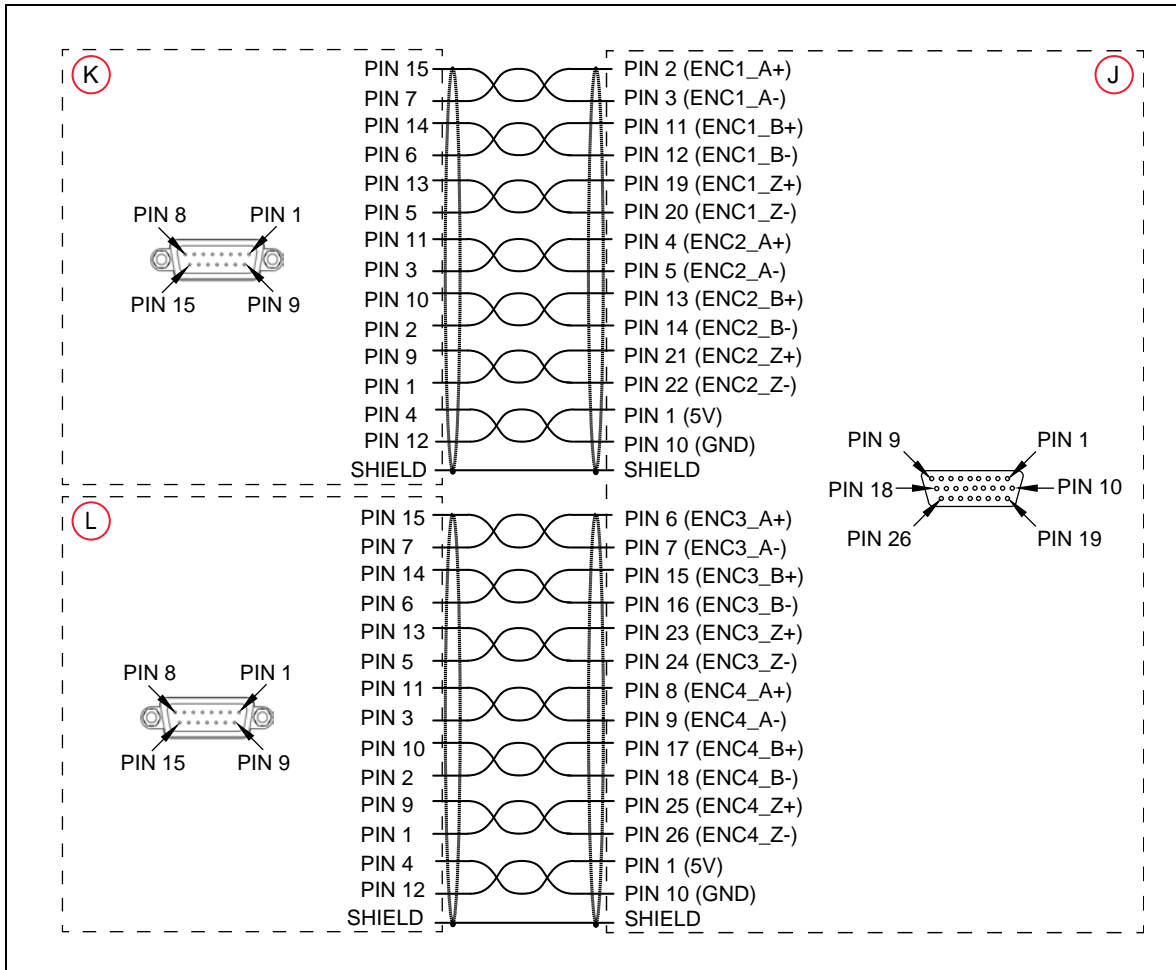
K

PIN 8 PIN 1
PIN 15 PIN 9

PIN 15
PIN 7
PIN 14
PIN 6
PIN 13
PIN 5
PIN 11
PIN 3
PIN 10
PIN 2
PIN 9
PIN 1
PIN 4
PIN 12
SHIELD

PIN 2 (ENC1_A+)
PIN 3 (ENC1_A-)
PIN 11 (ENC1_B+)
PIN 12 (ENC1_B-)
PIN 19 (ENC1_Z+)
PIN 20 (ENC1_Z-)
PIN 4 (ENC2_A+)
PIN 5 (ENC2_A-)
PIN 13 (ENC2_B+)
PIN 14 (ENC2_B-)
PIN 21 (ENC2_Z+)
PIN 22 (ENC2_Z-)
PIN 1 (5V)
PIN 10 (GND)
SHIELD

J

PIN 9 PIN 1
PIN 18 PIN 10
PIN 26 PIN 19

L

PIN 8 PIN 1
PIN 15 PIN 9

PIN 15
PIN 7
PIN 14
PIN 6
PIN 13
PIN 5
PIN 11
PIN 3
PIN 10
PIN 2
PIN 9
PIN 1
PIN 4
PIN 12
SHIELD

PIN 6 (ENC3_A+)
PIN 7 (ENC3_A-)
PIN 15 (ENC3_B+)
PIN 16 (ENC3_B-)
PIN 23 (ENC3_Z+)
PIN 24 (ENC3_Z-)
PIN 8 (ENC4_A+)
PIN 9 (ENC4_A-)
PIN 17 (ENC4_B+)
PIN 18 (ENC4_B-)
PIN 25 (ENC4_Z+)
PIN 26 (ENC4_Z-)
PIN 1 (5V)
PIN 10 (GND)
SHIELD